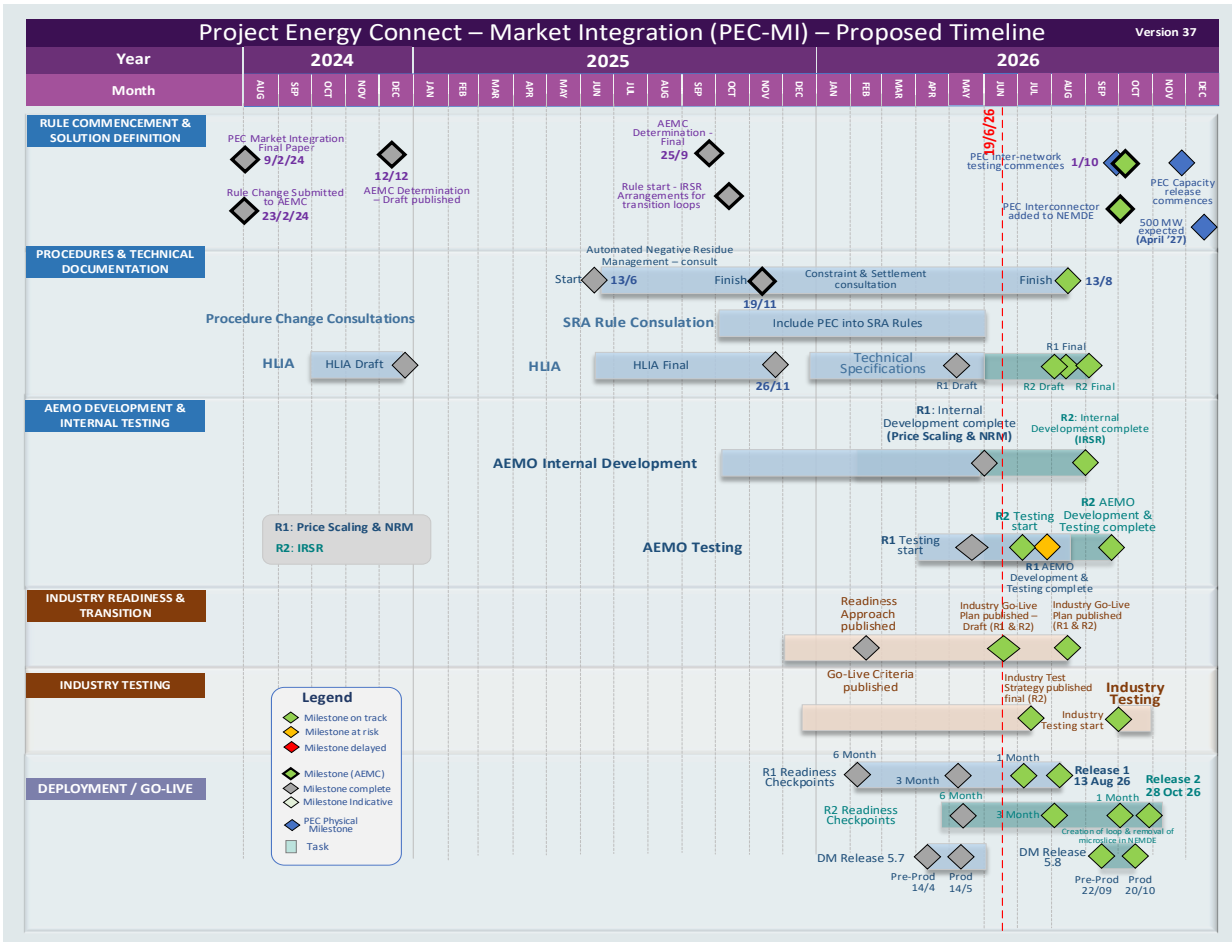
Project Energy Connect – Market Integration (PEC-MI) – Proposed Timeline

Version 37

| Year | 2024 | 2025 | 2026 |
|---|---|---|---|

| Month | AUG | SEP | OCT | NOV | DEC | JAN | FEB | MAR | APR | MAY | JUN | JUL | AUG | SEP | OCT | NOV | DEC | JAN | FEB | MAR | APR | MAY | JUN | JUL | AUG | SEP | OCT | NOV | DEC |
|---|---|---|---|---|---|---|---|---|---|---|---|---|---|---|---|---|---|---|---|---|---|---|---|---|---|---|---|---|---|

19/6/26

RULE COMMENCEMENT & SOLUTION DEFINITION

PEC Market Integration Final Paper 9/2/24

12/12 AEMC Determination – Draft published

Rule Change Submitted to AEMC 23/2/24

AEMC Determination - Final 25/9

Rule start - IRSR Arrangements for transition loops

PEC Inter-network testing commences 1/10

PEC Capacity release commences

PEC Interconnector added to NEMDE

500 MW expected (April '27)

PROCEDURES & TECHNICAL DOCUMENTATION

Automated Negative Residue Management – consult

Start 13/6

Finish 19/11

Constraint & Settlement consultation

Finish 13/8

Procedure Change Consultations

SRA Rule Consulation

Include PEC into SRA Rules

HLIA

HLIA Draft

HLIA

HLIA Final

26/11

Technical Specifications

R1 Draft

R1 Final

R2 Draft

R2 Final

AEMO DEVELOPMENT & INTERNAL TESTING

R1: Internal Development complete (Price Scaling & NRM)

R2: Internal Development complete (IRSR)

AEMO Internal Development

R1: Price Scaling & NRM

R2: IRSR

AEMO Testing

R1 Testing start

R2 Testing start

R2 AEMO Development & Testing complete

R1 AEMO Development & Testing complete

INDUSTRY READINESS & TRANSITION

Readiness Approach published

Industry Go-Live Plan published – Draft (R1 & R2)

Industry Go-Live Plan published (R1 & R2)

INDUSTRY TESTING

Go-Live Criteria published

Industry Test Strategy published final (R2)

Industry Testing

Industry Testing start

Legend

Milestone on track

Milestone at risk

Milestone delayed

Milestone (AEMC)

Milestone complete

Milestone Indicative

PEC Physical Milestone

Task

DEPLOYMENT / GO-LIVE

6 Month

R1 Readiness Checkpoints

3 Month

1 Month

Release 1 13 Aug 26

Release 2 28 Oct 26

R2 Readiness Checkpoints

6 Month

3 Month

1 Month

Creation of loop & removal of microslice in NEMDE

DM Release 5.7

Pre-Prod 14/4

Prod 14/5

DM Release 5.8

Pre-Prod 22/09

Prod 20/10